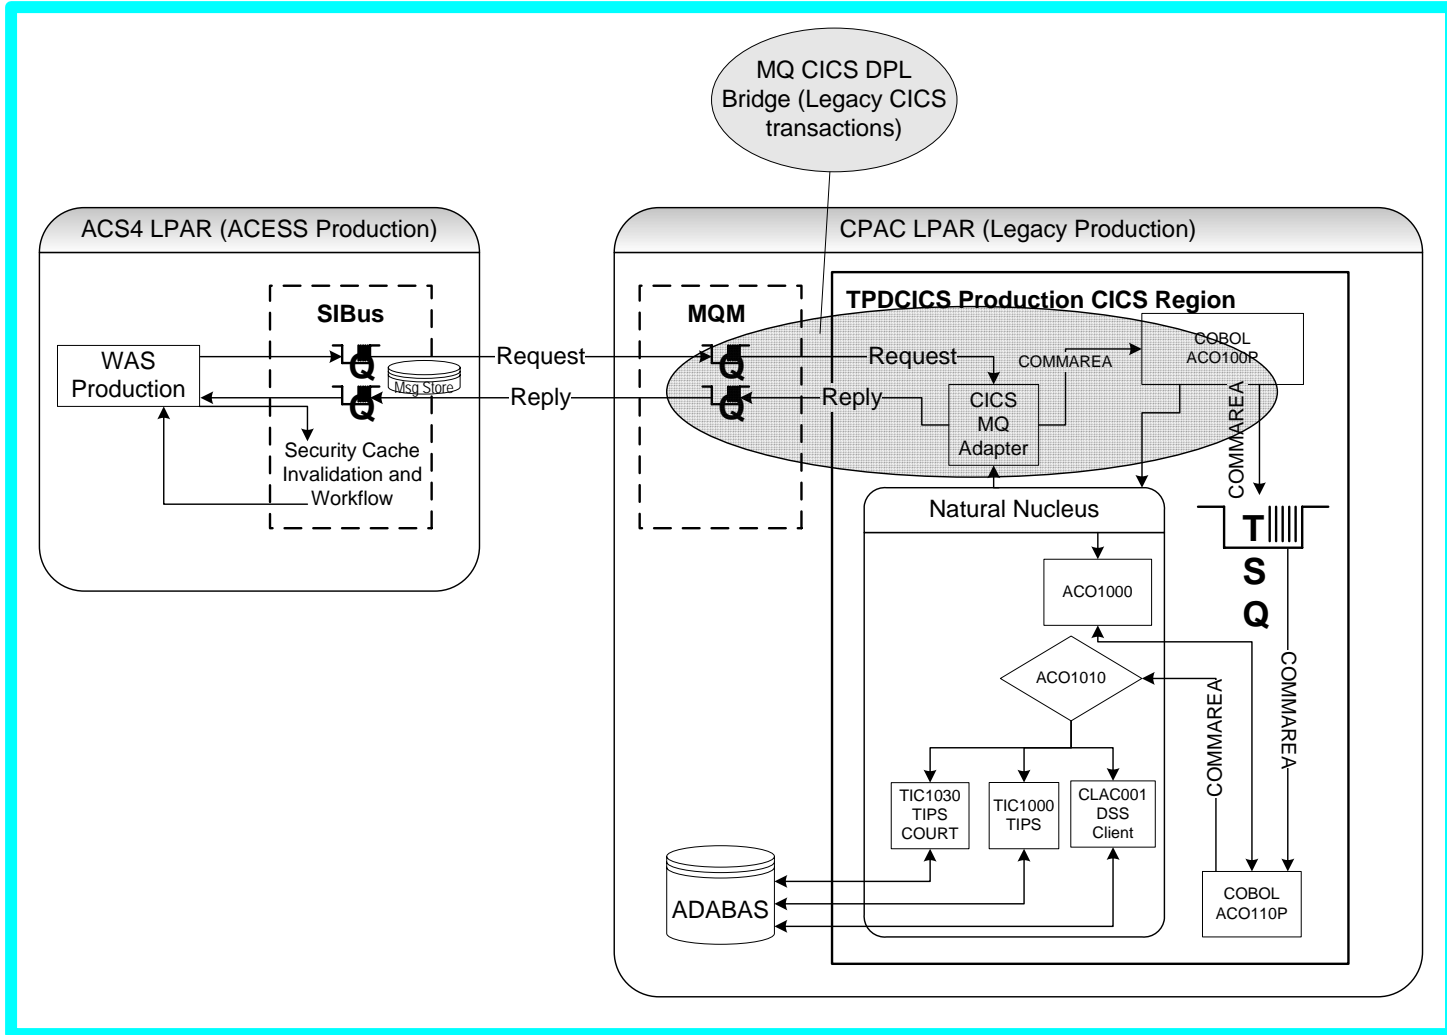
MQ CICS DPL Bridge (Legacy CICS transactions)

ACS4 LPAR (ACESS Production)

SIBus

WAS Production

Q

Q

Msg Store

Security Cache Invalidation and Workflow

Request

Reply

CPAC LPAR (Legacy Production)

MQM

Q

Q

TPDCICS Production CICS Region

Request

Reply

COMMAREA

CICS MQ Adapter

COBOL ACO100P

COMMAREA

T

S

Q

Natural Nucleus

ACO1000

ACO1010

COMMAREA

COMMAREA

TIC1030 TIPS COURT

TIC1000 TIPS

CLAC001 DSS Client

ADABAS

COBOL ACO110P